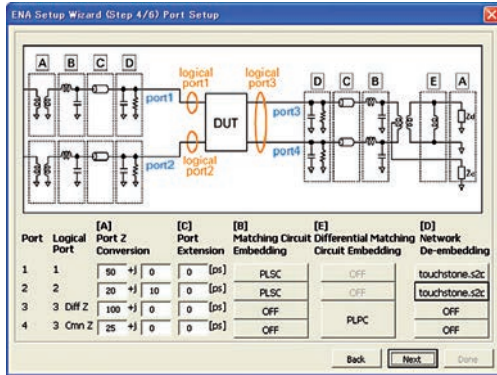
ENA Setup Wizard (Step 4/6) Port Setup

A B C D

logical port1

logical port3

D C B

E A

port1

DUT

port3

port4

port2

logical port2

2d

2c

| Port | Logical Port | [A] Port Z Conversion | | [C] Port Extension | [B] Matching Circuit Embedding | [E] Differential Matching Circuit Embedding | [D] Network De-embedding |
|---|---|---|---|---|---|---|---|
| 1 | 1 | 50 +j | 0 | 0 [ps] | PLSC | OFF | touchstone.s2c |
| 2 | 2 | 20 +j | 10 | 0 [ps] | PLSC | OFF | touchstone.s2c |
| 3 | 3 Diff Z | 100 +j | 0 | 0 [ps] | OFF | PLPC | OFF |
| 4 | 3 Cmn Z | 25 +j | 0 | 0 [ps] | OFF | | OFF |

Back Next Done